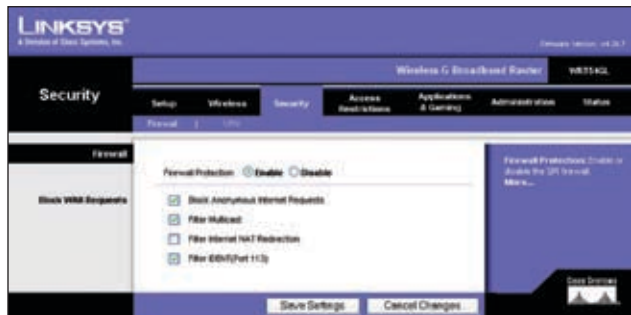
LINKSYS®
A Division of Cisco Systems, Inc.

Firmware Version: v4.20.7

Wireless G Broadband Router WRT54GL

Security

Setup | Wireless | Security | Access Restrictions | Applications & Gaming | Administration | Status

Firewall | VPN

Firewall

Firewall Protection: Enable Disable

Block WAN Requests

Block Anonymous Internet Requests

Filter Multicast

Filter Internet NAT Redirection

Filter IDENT(Port 113)

Firewall Protection: Enable or disable the SPI firewall.
More...

Save Settings | Cancel Changes

Cisco Systems